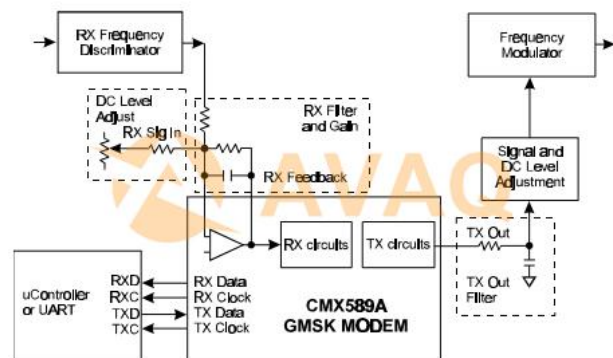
RX Frequency Discriminator

Frequency Modulator

DC Level Adjust

RX Filter and Gain

RX Sig In

RX Feedback

Signal and DC Level Adjustment

AVAQ

RX circuits

TX circuits

TX Out

TX Out Filter

uController or UART

RXD

RXC

TXD

TXC

RX Data

RX Clock

TX Data

TX Clock

CMX589A GMSK MODEM